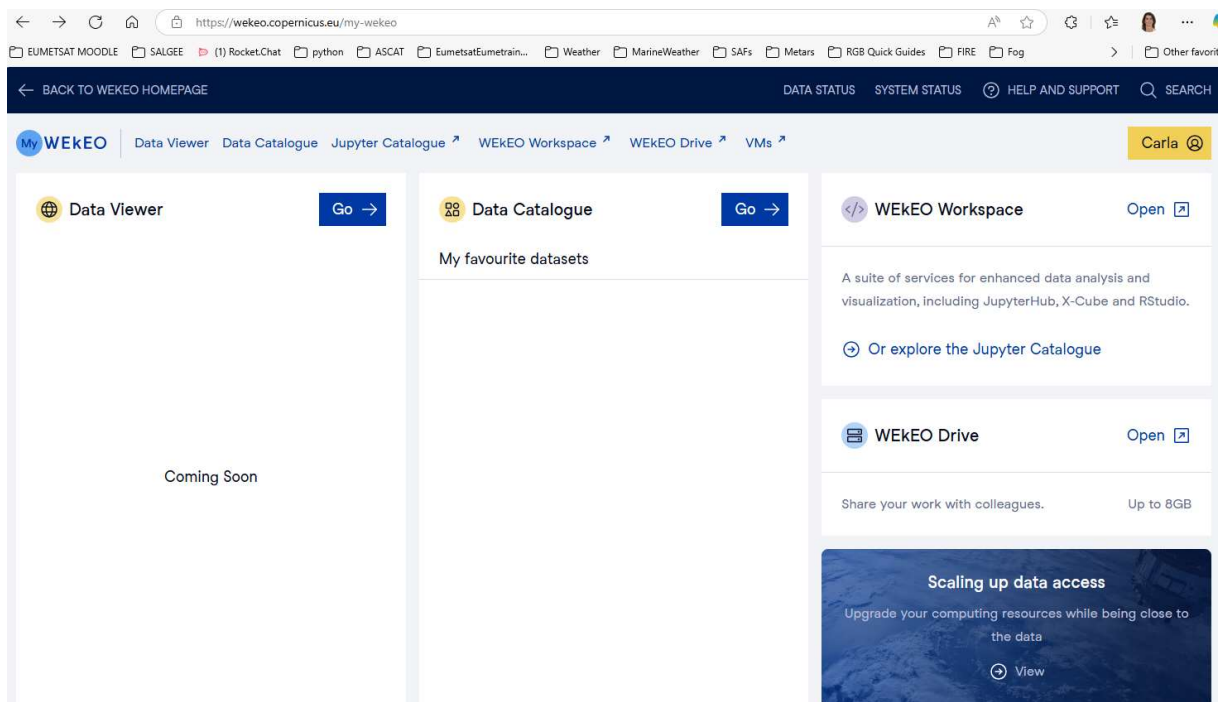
https://wekeo.copernicus.eu/my-wekeo

EUMETSAT MOODLE SALGEE (1) Rocket.Chat python ASCAT EumetsatEumetrain... Weather MarineWeather SAFs Metars RGB Quick Guides FIRE Fog Other favorit

← BACK TO WEKEO HOMEPAGE

DATA STATUS SYSTEM STATUS HELP AND SUPPORT SEARCH

My WEkEO Data Viewer Data Catalogue Jupyter Catalogue ↗ WEkEO Workspace ↗ WEkEO Drive ↗ VMs ↗

Carla

Data Viewer

Go →

Coming Soon

Data Catalogue

Go →

My favourite datasets

WEkEO Workspace

Open

A suite of services for enhanced data analysis and visualization, including JupyterHub, X-Cube and RStudio.

Or explore the Jupyter Catalogue

WEkEO Drive

Open

Share your work with colleagues.

Up to 8GB

Scaling up data access

Upgrade your computing resources while being close to the data

View